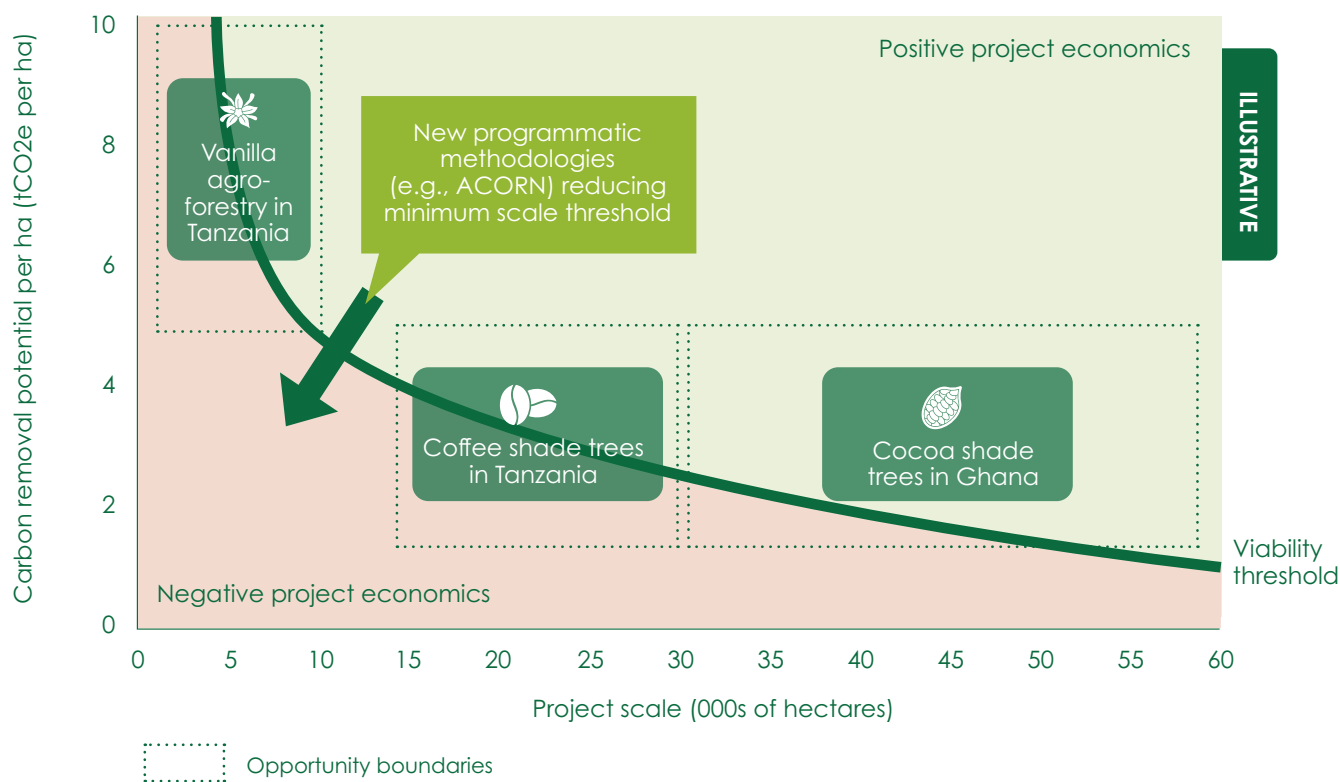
Carbon removal potential per ha (tCO2e per ha)

10
8
6
4
2
0

Positive project economics

ILLUSTRATIVE

Vanilla agro-forestry in Tanzania

New programmatic methodologies (e.g., ACORN) reducing minimum scale threshold

Coffee shade trees in Tanzania

Cocoa shade trees in Ghana

Viability threshold

Negative project economics

0 5 10 15 20 25 30 35 40 45 50 55 60

Project scale (000s of hectares)

Opportunity boundaries